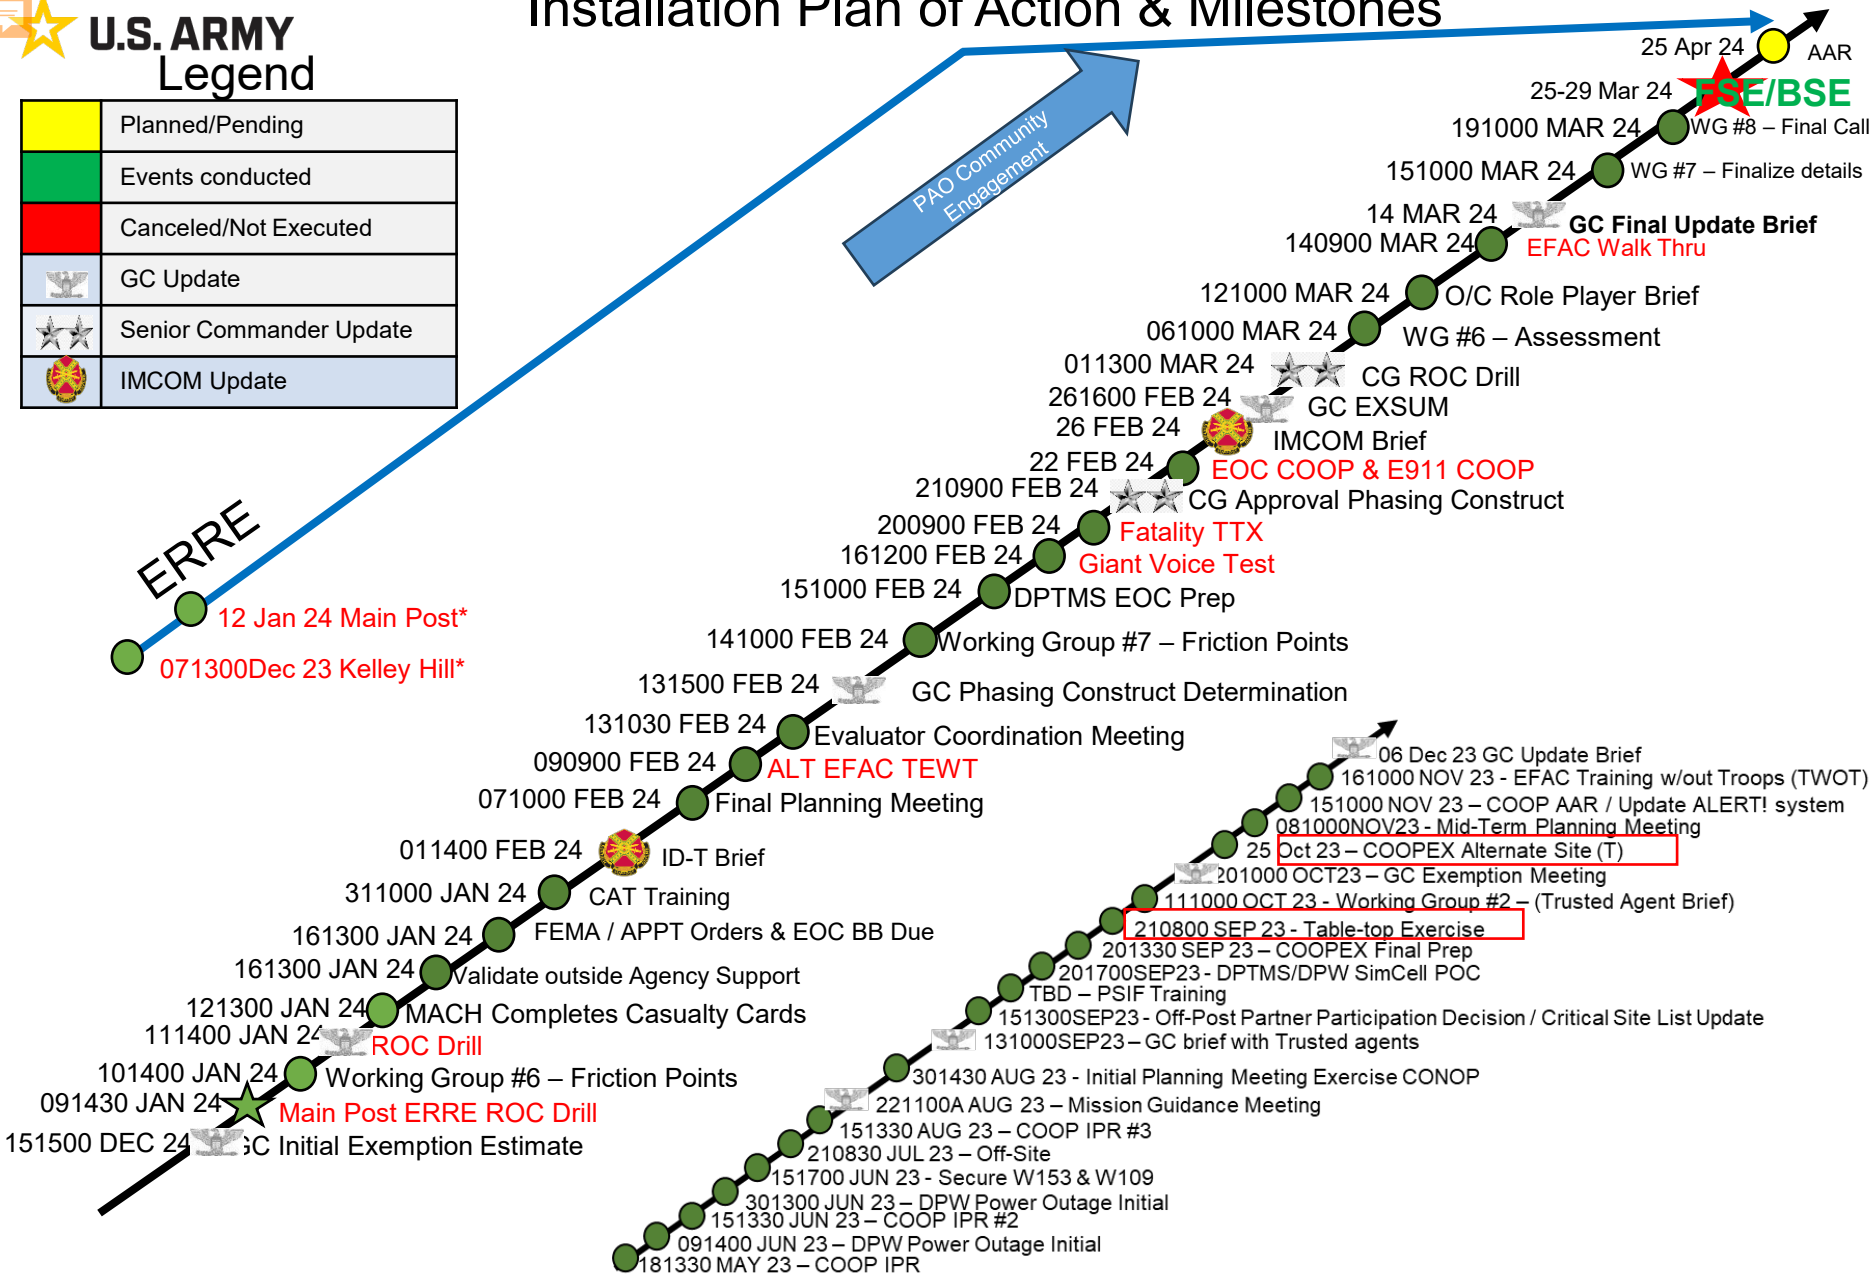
U.S. ARMY

Installation Plan of Action & Milestones

Legend

| | |
|---|---|
| | Planned/Pending |
| | Events conducted |
| | Canceled/Not Executed |
| | GC Update |
| | Senior Commander Update |
| | IMCOM Update |

PAO Community Engagement

ERRE

12 Jan 24 Main Post*
071300Dec 23 Kelley Hill*

25 Apr 24 AAR
25-29 Mar 24 FSE/BSE
191000 MAR 24 WG #8 – Final Call
151000 MAR 24 WG #7 – Finalize details
14 MAR 24 GC Final Update Brief
140900 MAR 24 EFAC Walk Thru
121000 MAR 24 O/C Role Player Brief
061000 MAR 24 WG #6 – Assessment
011300 MAR 24 CG ROC Drill
261600 FEB 24 GC EXSUM
26 FEB 24 IMCOM Brief
22 FEB 24 EOC COOP & E911 COOP
210900 FEB 24 CG Approval Phasing Construct
200900 FEB 24 Fatality TTX
161200 FEB 24 Giant Voice Test
151000 FEB 24 DPTMS EOC Prep
141000 FEB 24 Working Group #7 – Friction Points
131500 FEB 24 GC Phasing Construct Determination
131030 FEB 24 Evaluator Coordination Meeting
090900 FEB 24 ALT EFAC TEWT
071000 FEB 24 Final Planning Meeting
011400 FEB 24 ID-T Brief
311000 JAN 24 CAT Training
161300 JAN 24 FEMA / APPT Orders & EOC BB Due
161300 JAN 24 Validate outside Agency Support
121300 JAN 24 MACH Completes Casualty Cards
111400 JAN 24 ROC Drill
101400 JAN 24 Working Group #6 – Friction Points
091430 JAN 24 Main Post ERRE ROC Drill
151500 DEC 24 GC Initial Exemption Estimate

06 Dec 23 GC Update Brief
161000 NOV 23 - EFAC Training w/out Troops (TWOT)
151000 NOV 23 – COOP AAR / Update ALERT! system
081000NOV23 - Mid-Term Planning Meeting
25 Oct 23 – COOPEX Alternate Site (T)
201000 OCT23 – GC Exemption Meeting
111000 OCT 23 - Working Group #2 – (Trusted Agent Brief)
210800 SEP 23 - Table-top Exercise
201330 SEP 23 – COOPEX Final Prep
201700SEP23 - DPTMS/DPW SimCell POC
TBD – PSIF Training
151300SEP23 - Off-Post Partner Participation Decision / Critical Site List Update
131000SEP23 – GC brief with Trusted agents
301430 AUG 23 - Initial Planning Meeting Exercise CONOP
221100A AUG 23 – Mission Guidance Meeting
151330 AUG 23 – COOP IPR #3
210830 JUL 23 – Off-Site
151700 JUN 23 - Secure W153 & W109
301300 JUN 23 – DPW Power Outage Initial
151330 JUN 23 – COOP IPR #2
091400 JUN 23 – DPW Power Outage Initial
181330 MAY 23 – COOP IPR